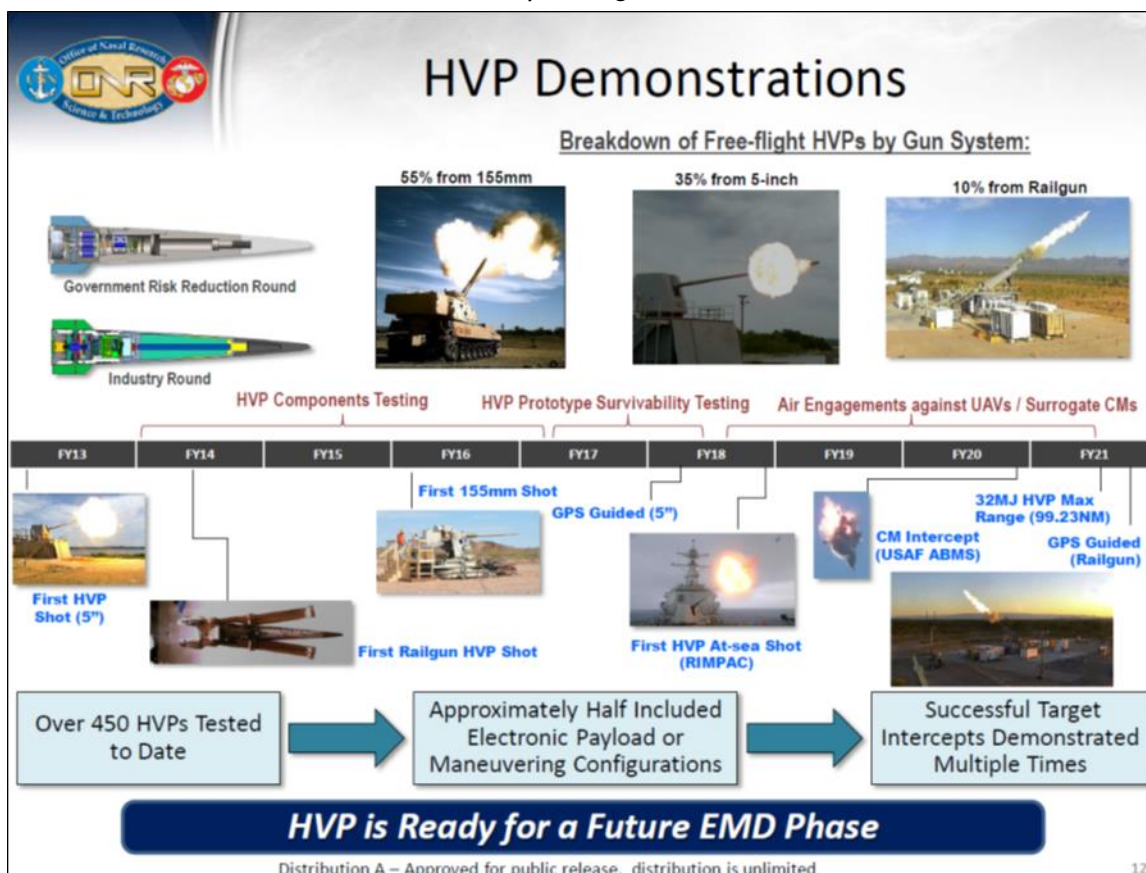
Office of Naval Research Science & Technology ONR

HVP Demonstrations

Breakdown of Free-flight HVPs by Gun System:

55% from 155mm

35% from 5-inch

10% from Railgun

Government Risk Reduction Round

Industry Round

HVP Components Testing

HVP Prototype Survivability Testing

Air Engagements against UAVs / Surrogate CMs

| FY13 | FY14 | FY15 | FY16 | FY17 | FY18 | FY19 | FY20 | FY21 |
|---|---|---|---|---|---|---|---|---|

First HVP Shot (5")

First Railgun HVP Shot

First 155mm Shot

GPS Guided (5")

First HVP At-sea Shot (RIMPAC)

CM Intercept (USAF ABMS)

32MJ HVP Max Range (99.23NM)

GPS Guided (Railgun)

Over 450 HVPs Tested to Date

Approximately Half Included Electronic Payload or Maneuvering Configurations

Successful Target Intercepts Demonstrated Multiple Times

HVP is Ready for a Future EMD Phase

Distribution A – Approved for public release, distribution is unlimited

12